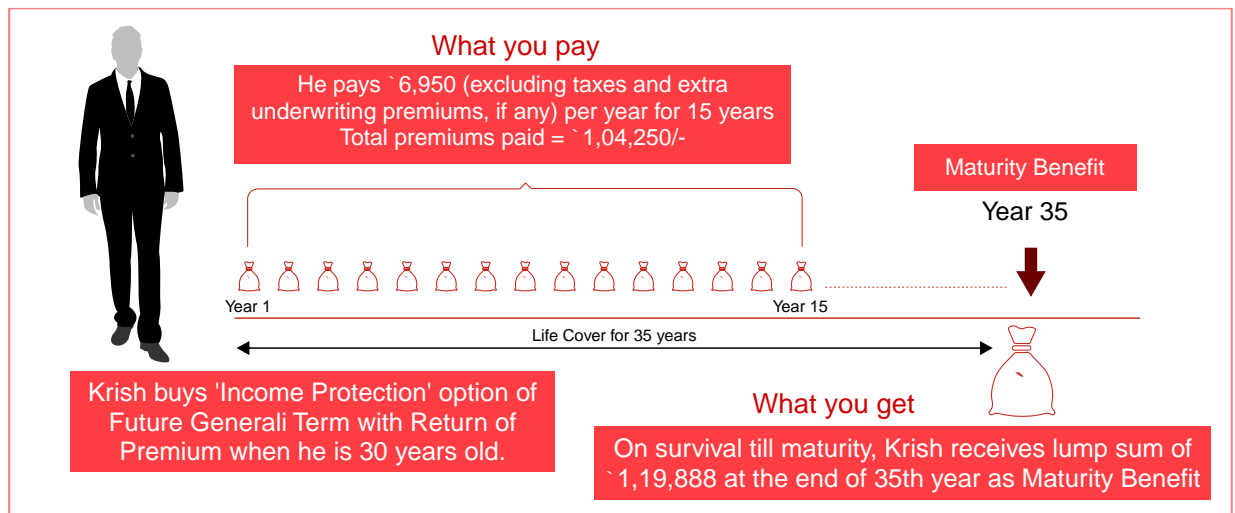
What you pay

He pays `6,950 (excluding taxes and extra underwriting premiums, if any) per year for 15 years
Total premiums paid = ` 1,04,250/-

Maturity Benefit

Year 35

Year 1

Year 15

Life Cover for 35 years

Krish buys 'Income Protection' option of Future Generali Term with Return of Premium when he is 30 years old.

What you get

On survival till maturity, Krish receives lump sum of `1,19,888 at the end of 35th year as Maturity Benefit